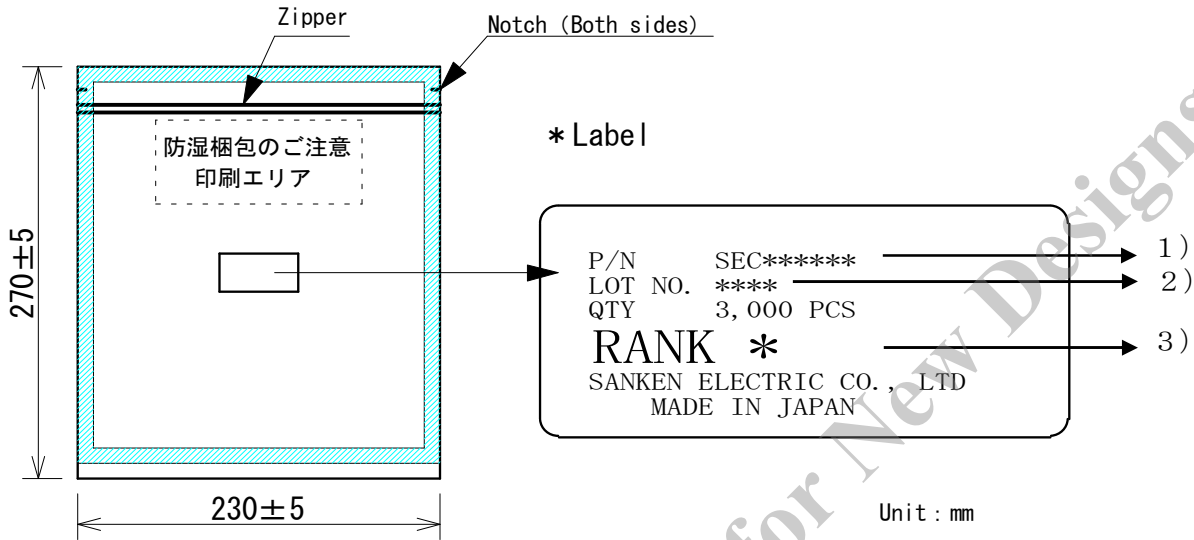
Zipper

Notch (Both sides)

防湿梱包のご注意
印刷エリア

270±5

230±5

＊Label

P/N SEC******
LOT NO. ****
QTY 3,000 PCS
RANK ＊
SANKEN ELECTRIC CO., LTD
MADE IN JAPAN

1)
2)
3)

Unit : mm

for New Designs